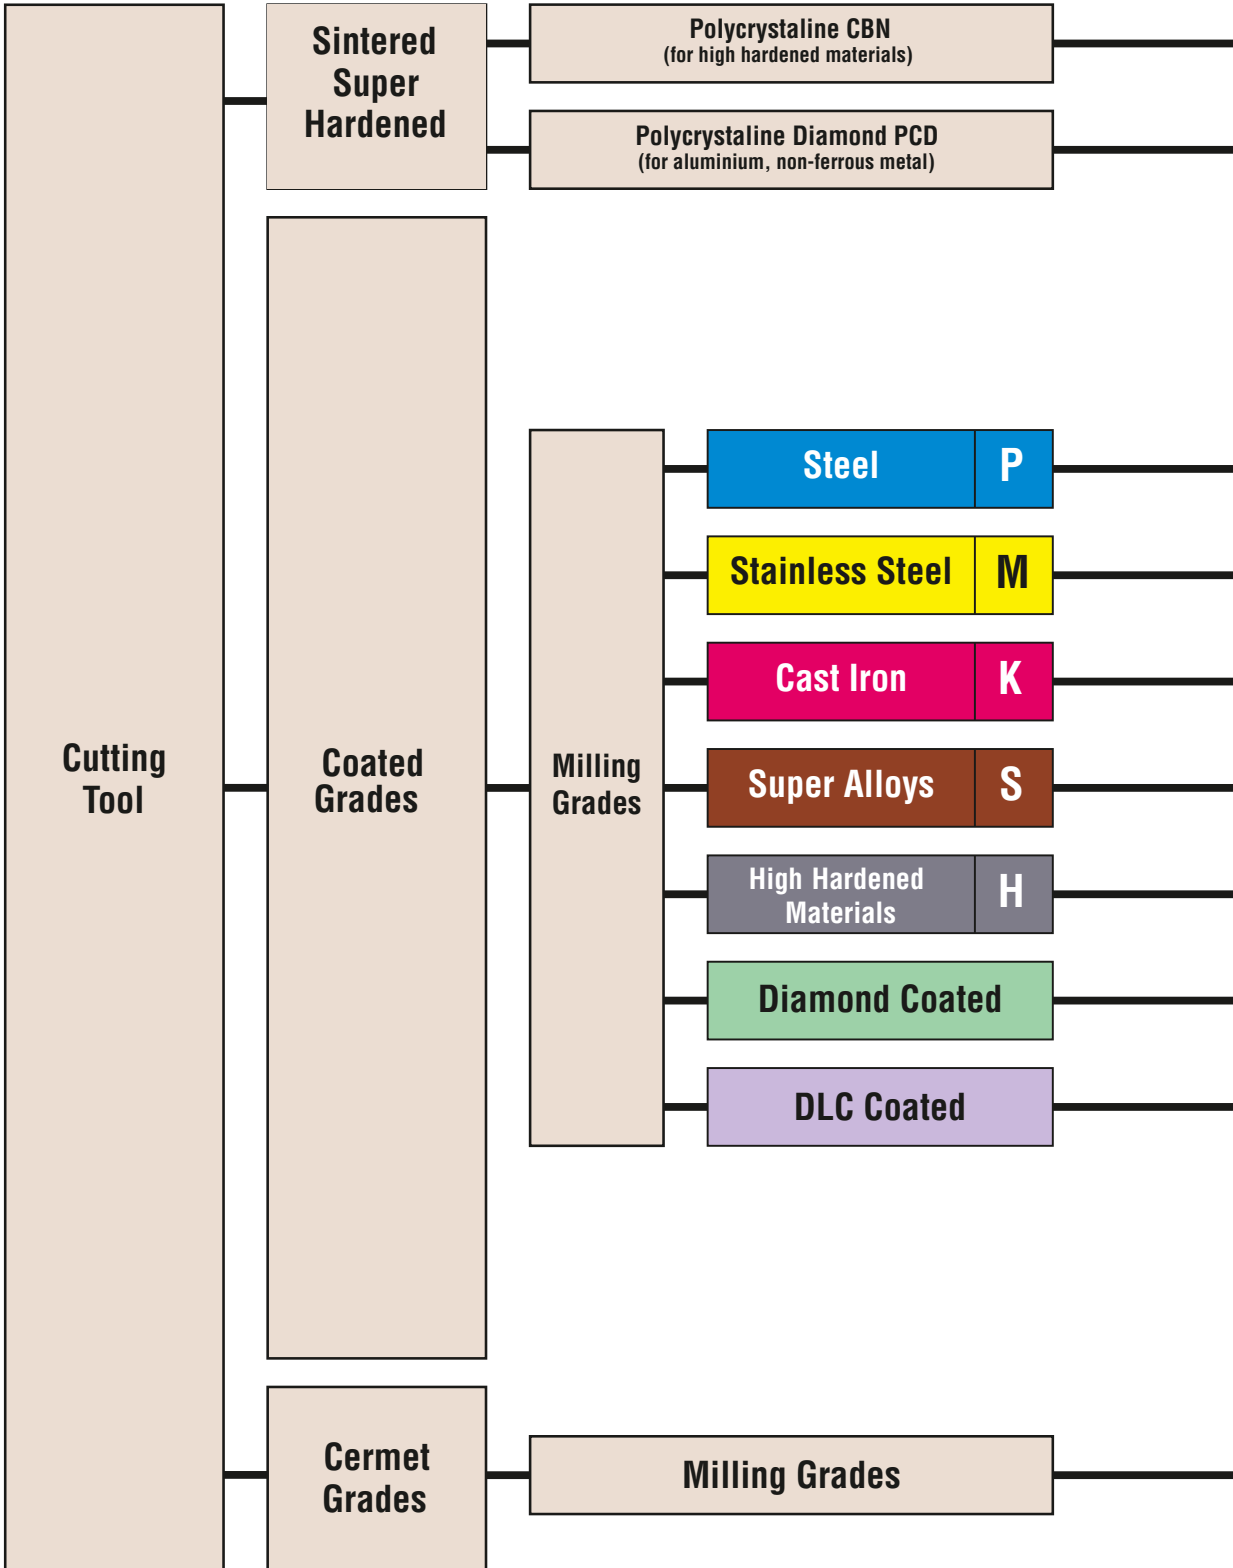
Cutting Tool

Sintered Super Hardened

Polycrystaline CBN
(for high hardened materials)

Polycrystaline Diamond PCD
(for aluminium, non-ferrous metal)

Coated Grades

Milling Grades

Steel P

Stainless Steel M

Cast Iron K

Super Alloys S

High Hardened Materials H

Diamond Coated

DLC Coated

Cermet Grades

Milling Grades